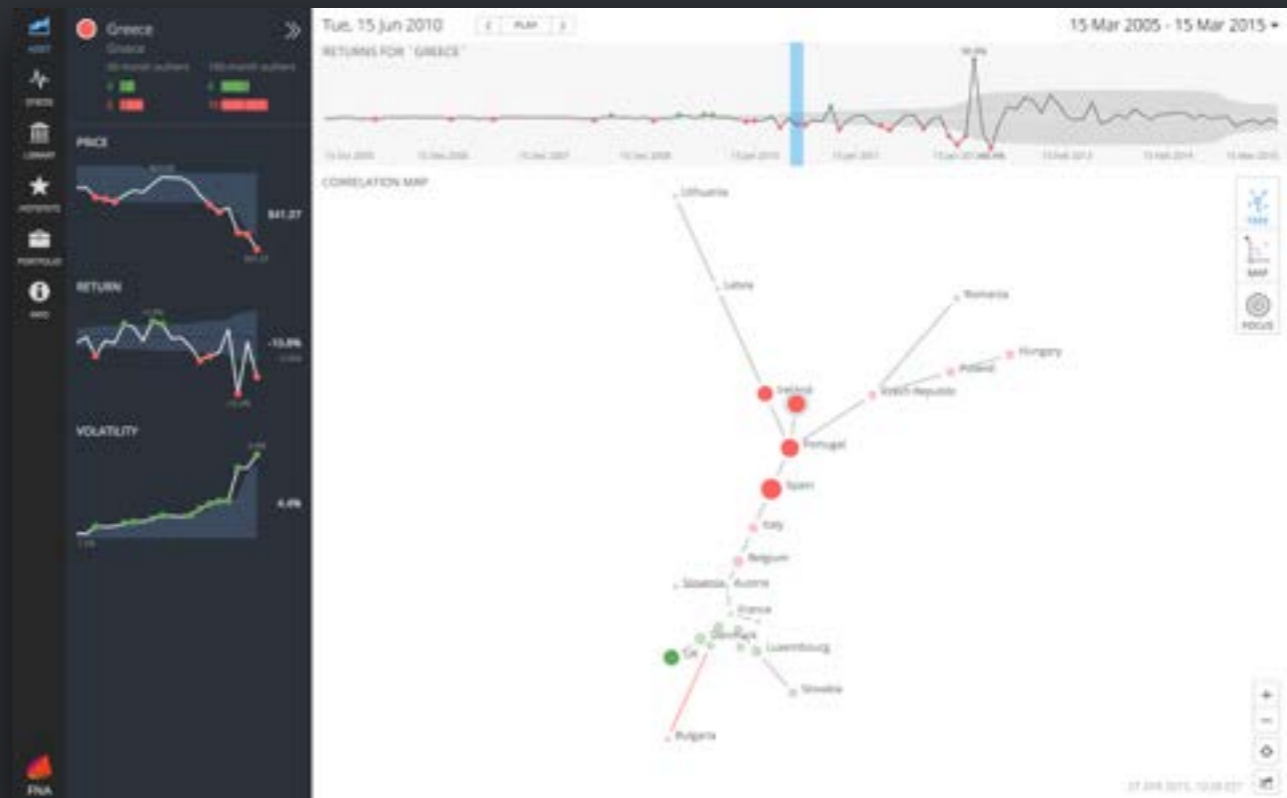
ASSET
STOCKS
LIBRARY
HOTSPOTS
PORTFOLIO
INFO
FNA

Greece
Greece
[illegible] outliers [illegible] outliers

PRICE
$41.27

RETURN
-13.8%

VOLATILITY
4.4%

Tue, 15 Jun 2010
PLAY
15 Mar 2005 - 15 Mar 2015
RETURNS FOR "GREECE"
15 Dec 2005
15 Dec 2006
15 Dec 2007
15 Dec 2008
15 Jan 2010
15 Jan 2011
15 Jan 2012
15 Feb 2013
15 Feb 2014
15 Mar 2015

CORRELATION MAP
Lithuania
Latvia
Romania
Hungary
Poland
Czech Republic
Ireland
Portugal
Spain
Italy
Belgium
Slovenia
Austria
France
Denmark
Luxembourg
Slovakia
DE
Bulgaria

TREE
MAP
FOCUS